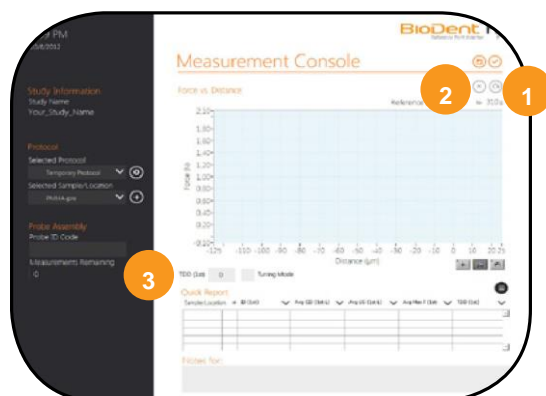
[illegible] PM
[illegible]/8/2012

BioDent
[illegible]

Measurement Console

Study Information
Study Name
Your_Study_Name

Protocol
Selected Protocol
Temporary Protocol
Selected Sample/Location
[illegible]

Probe Assembly
Probe ID Code

Measurements Remaining
0

Force vs. Distance
Reference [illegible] 310 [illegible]

2
1

2.10
1.90
1.70
1.50
1.30
1.10
0.90
0.70
0.50
0.30
0.10
-0.10

Force (N)

-125 -110 -100 -90 -80 -70 -60 -50 -40 -30 -20 -10 0 10 20 25

Distance (µm)

3

TDD (µm) 0 Turning Mode

Quick Report
Sample Location | ID (µm) | Avg ID (µm) | Avg US (µm) | Avg Max F (N) | TDD (µm)

Notes for: